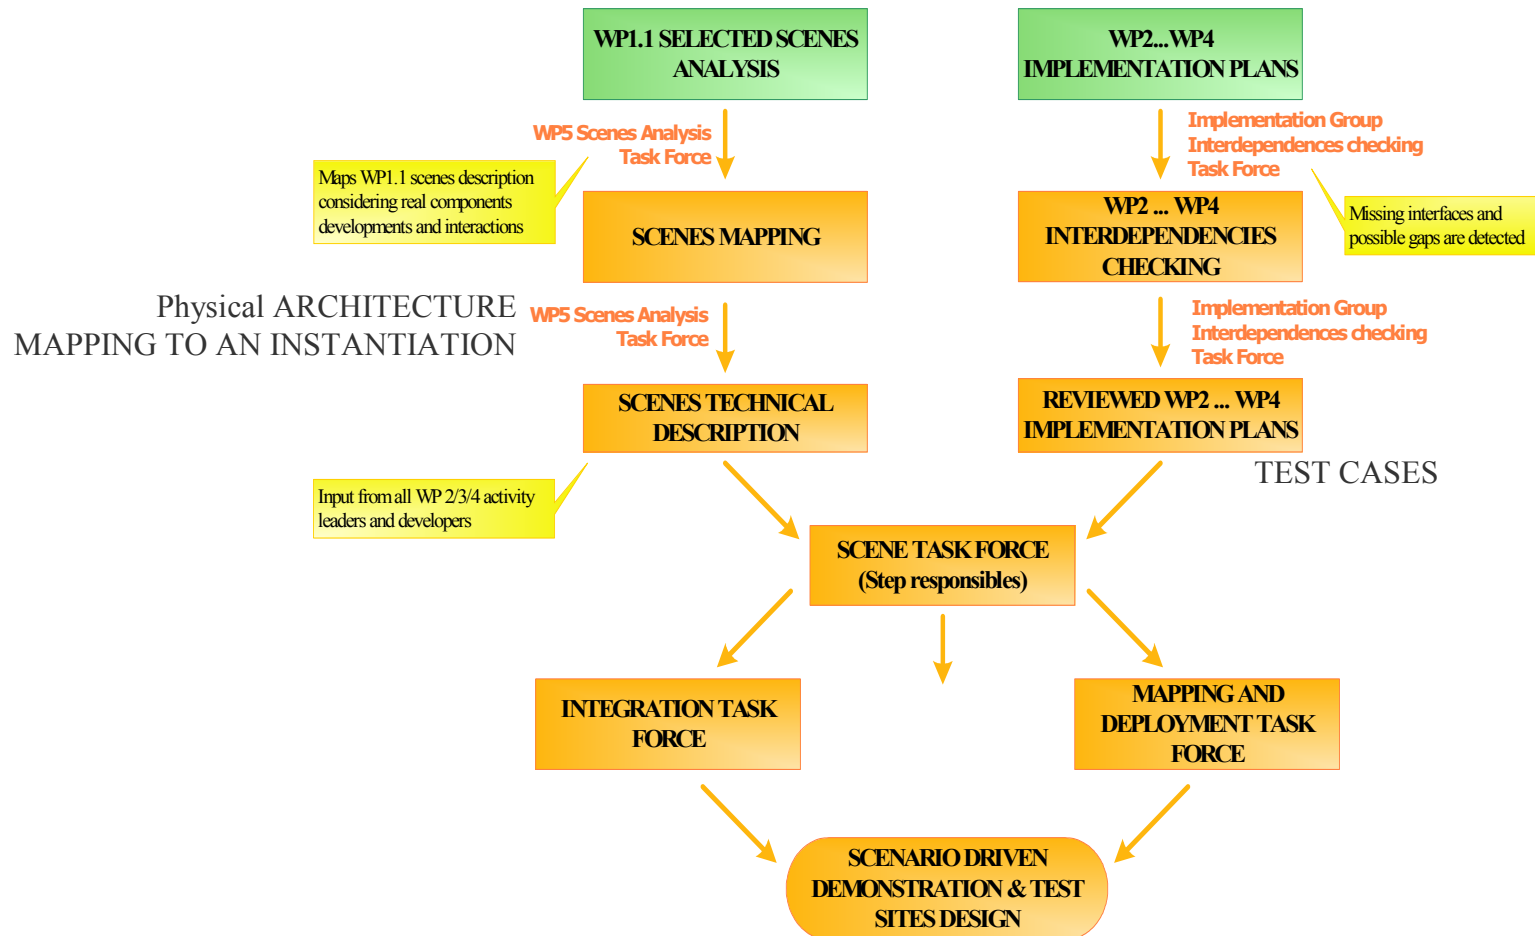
WP1.1 SELECTED SCENES ANALYSIS

WP2...WP4 IMPLEMENTATION PLANS

WP5 Scenes Analysis Task Force

Implementation Group Interdependences checking Task Force

Maps WP1.1 scenes description considering real components developments and interactions

SCENES MAPPING

WP2 ... WP4 INTERDEPENDENCIES CHECKING

Missing interfaces and possible gaps are detected

Physical ARCHITECTURE MAPPING TO AN INSTANTIATION

WP5 Scenes Analysis Task Force

Implementation Group Interdependences checking Task Force

SCENES TECHNICAL DESCRIPTION

REVIEWED WP2 ... WP4 IMPLEMENTATION PLANS

TEST CASES

Input from all WP 2/3/4 activity leaders and developers

SCENE TASK FORCE (Step responsibles)

INTEGRATION TASK FORCE

MAPPING AND DEPLOYMENT TASK FORCE

SCENARIO DRIVEN DEMONSTRATION & TEST SITES DESIGN